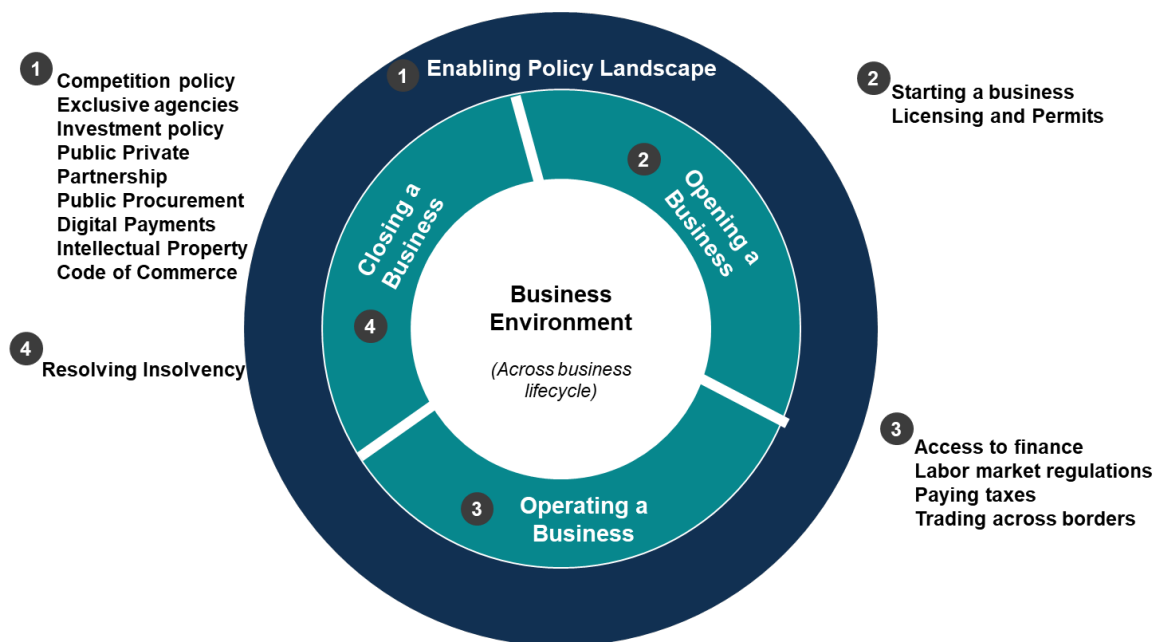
1
Competition policy
Exclusive agencies
Investment policy
Public Private Partnership
Public Procurement
Digital Payments
Intellectual Property
Code of Commerce

4
Resolving Insolvency

1 Enabling Policy Landscape

2 Opening a Business

3 Operating a Business

4 Closing a Business

Business Environment
(Across business lifecycle)

2
Starting a business
Licensing and Permits

3
Access to finance
Labor market regulations
Paying taxes
Trading across borders